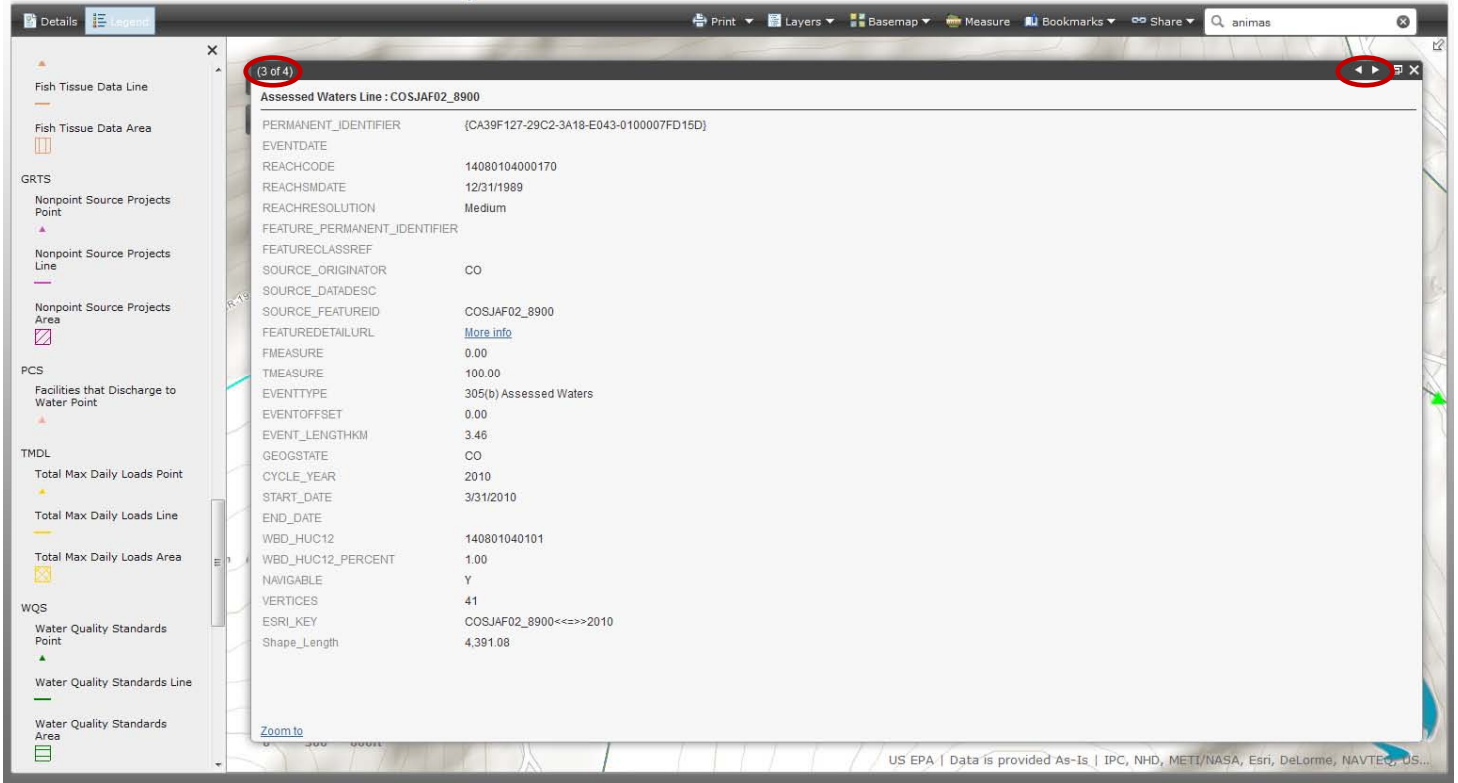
Details Legend

Print ▾ Layers ▾ Basemap ▾ Measure Bookmarks ▾ Share ▾ animas

Fish Tissue Data Line

Fish Tissue Data Area

GRTS

Nonpoint Source Projects Point

Nonpoint Source Projects Line

Nonpoint Source Projects Area

PCS

Facilities that Discharge to Water Point

TMDL

Total Max Daily Loads Point

Total Max Daily Loads Line

Total Max Daily Loads Area

WQS

Water Quality Standards Point

Water Quality Standards Line

Water Quality Standards Area

(3 of 4)

Assessed Waters Line : COSJAF02_8900

| | |
|---|---|
| PERMANENT_IDENTIFIER | {CA39F127-29C2-3A18-E043-0100007FD15D} |
| EVENTDATE | |
| REACHCODE | 14080104000170 |
| REACHSMDATE | 12/31/1989 |
| REACHRESOLUTION | Medium |
| FEATURE_PERMANENT_IDENTIFIER | |
| FEATURECLASSREF | |
| SOURCE_ORIGINATOR | CO |
| SOURCE_DATADESC | |
| SOURCE_FEATUREID | COSJAF02_8900 |
| FEATUREDETAILURL | More info |
| FMEASURE | 0.00 |
| TMEASURE | 100.00 |
| EVENTTYPE | 305(b) Assessed Waters |
| EVENTOFFSET | 0.00 |
| EVENT_LENGTHKM | 3.46 |
| GEOGSTATE | CO |
| CYCLE_YEAR | 2010 |
| START_DATE | 3/31/2010 |
| END_DATE | |
| WBD_HUC12 | 140801040101 |
| WBD_HUC12_PERCENT | 1.00 |
| NAVIGABLE | Y |
| VERTICES | 41 |
| ESRI_KEY | COSJAF02_8900<<=>>2010 |
| Shape_Length | 4,391.08 |

Zoom to

US EPA | Data is provided As-Is | IPC, NHD, METI/NASA, Esri, DeLorme, NAVTEQ, US...